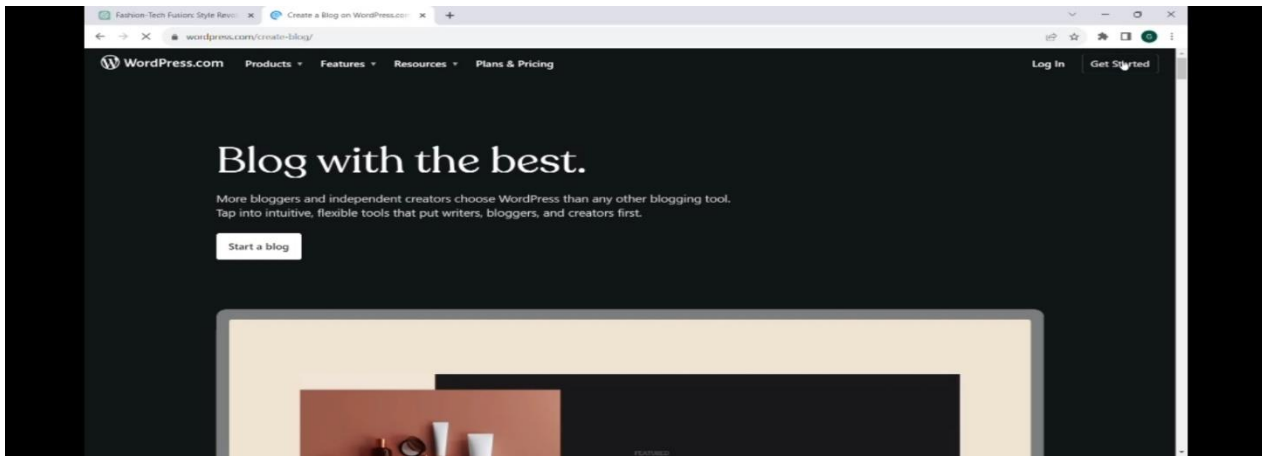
Fashion-Tech Fusion: Style Revo ×
Create a Blog on WordPress.com ×
+

wordpress.com/create-blog/

WordPress.com Products Features Resources Plans & Pricing Log In Get Started

Blog with the best.

More bloggers and independent creators choose WordPress than any other blogging tool. Tap into intuitive, flexible tools that put writers, bloggers, and creators first.

Start a blog

FEATURED